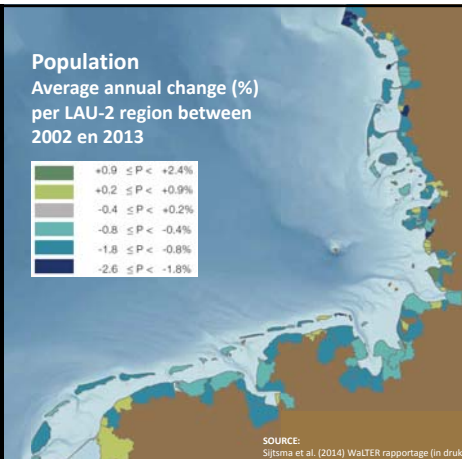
Population
Average annual change (%) per LAU-2 region between 2002 en 2013

+0.9 ≤ P < +2.4%
+0.2 ≤ P < +0.9%
-0.4 ≤ P < +0.2%
-0.8 ≤ P < -0.4%
-1.8 ≤ P < -0.8%
-2.6 ≤ P < -1.8%

SOURCE:
Sijtsma et al. (2014) WaLTER rapportage (in druk